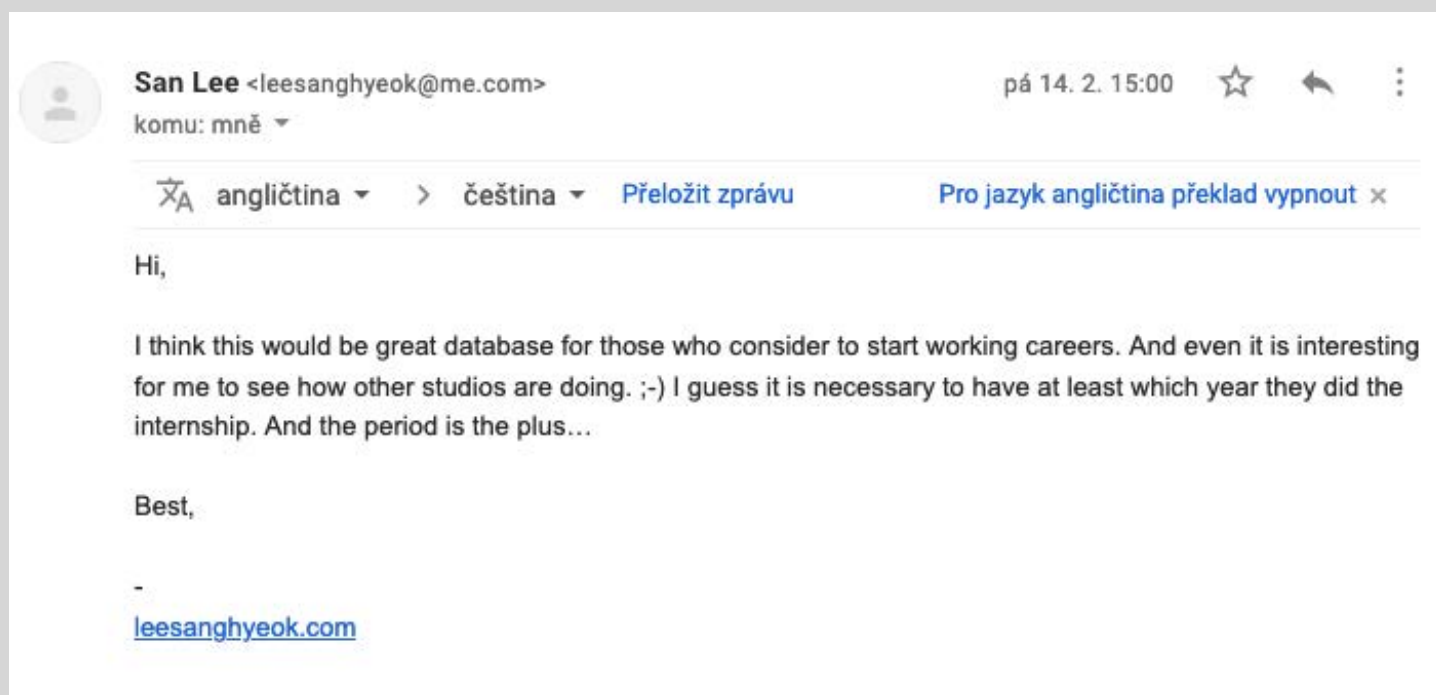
San Lee <leesanghyeok@me.com>
komu: mně

pá 14. 2. 15:00

angličtina > čeština Přeložit zprávu Pro jazyk angličtina překlad vypnout ×

Hi,

I think this would be great database for those who consider to start working careers. And even it is interesting for me to see how other studios are doing. ;-) I guess it is necessary to have at least which year they did the internship. And the period is the plus…

Best,

-
leesanghyeok.com